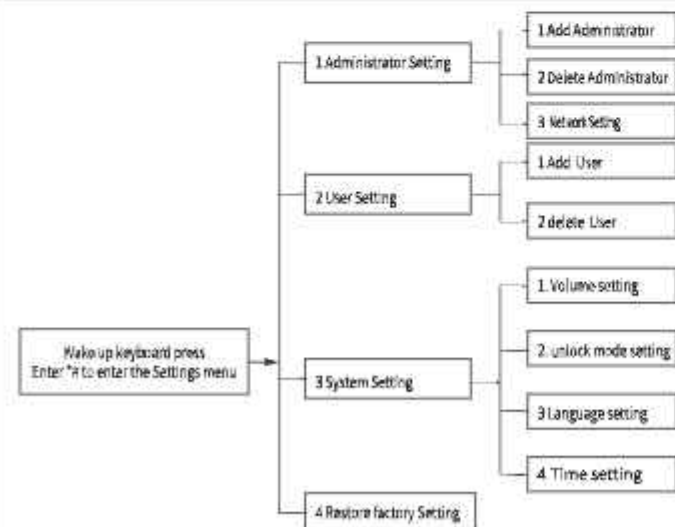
Wake up keyboard press Enter *# to enter the Settings menu

1 Administrator Setting

1 Add Administrator

2 Delete Administrator

3 Network Setting

2 User Setting

1 Add User

2 delete User

3 System Setting

1. Volume setting

2. unlock mode setting

3 Language setting

4 Time setting

4 Restore factory Setting